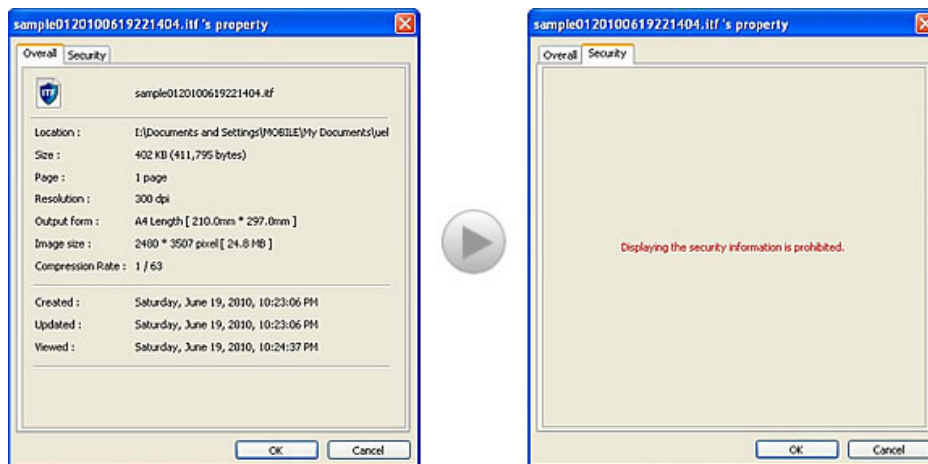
sample0120100619221404.itf 's property

Overall Security

ITF

sample0120100619221404.itf

Location : I:\Documents and Settings\MOBILE\My Documents\uel

Size : 402 KB (411,795 bytes)

Page : 1 page

Resolution : 300 dpi

Output form : A4 Length [ 210.0mm * 297.0mm ]

Image size : 2480 * 3507 pixel [ 24.8 MB ]

Compression Rate : 1 / 63

Created : Saturday, June 19, 2010, 10:23:06 PM

Updated : Saturday, June 19, 2010, 10:23:06 PM

Viewed : Saturday, June 19, 2010, 10:24:37 PM

OK Cancel

sample0120100619221404.itf 's property

Overall Security

Displaying the security information is prohibited.

OK Cancel